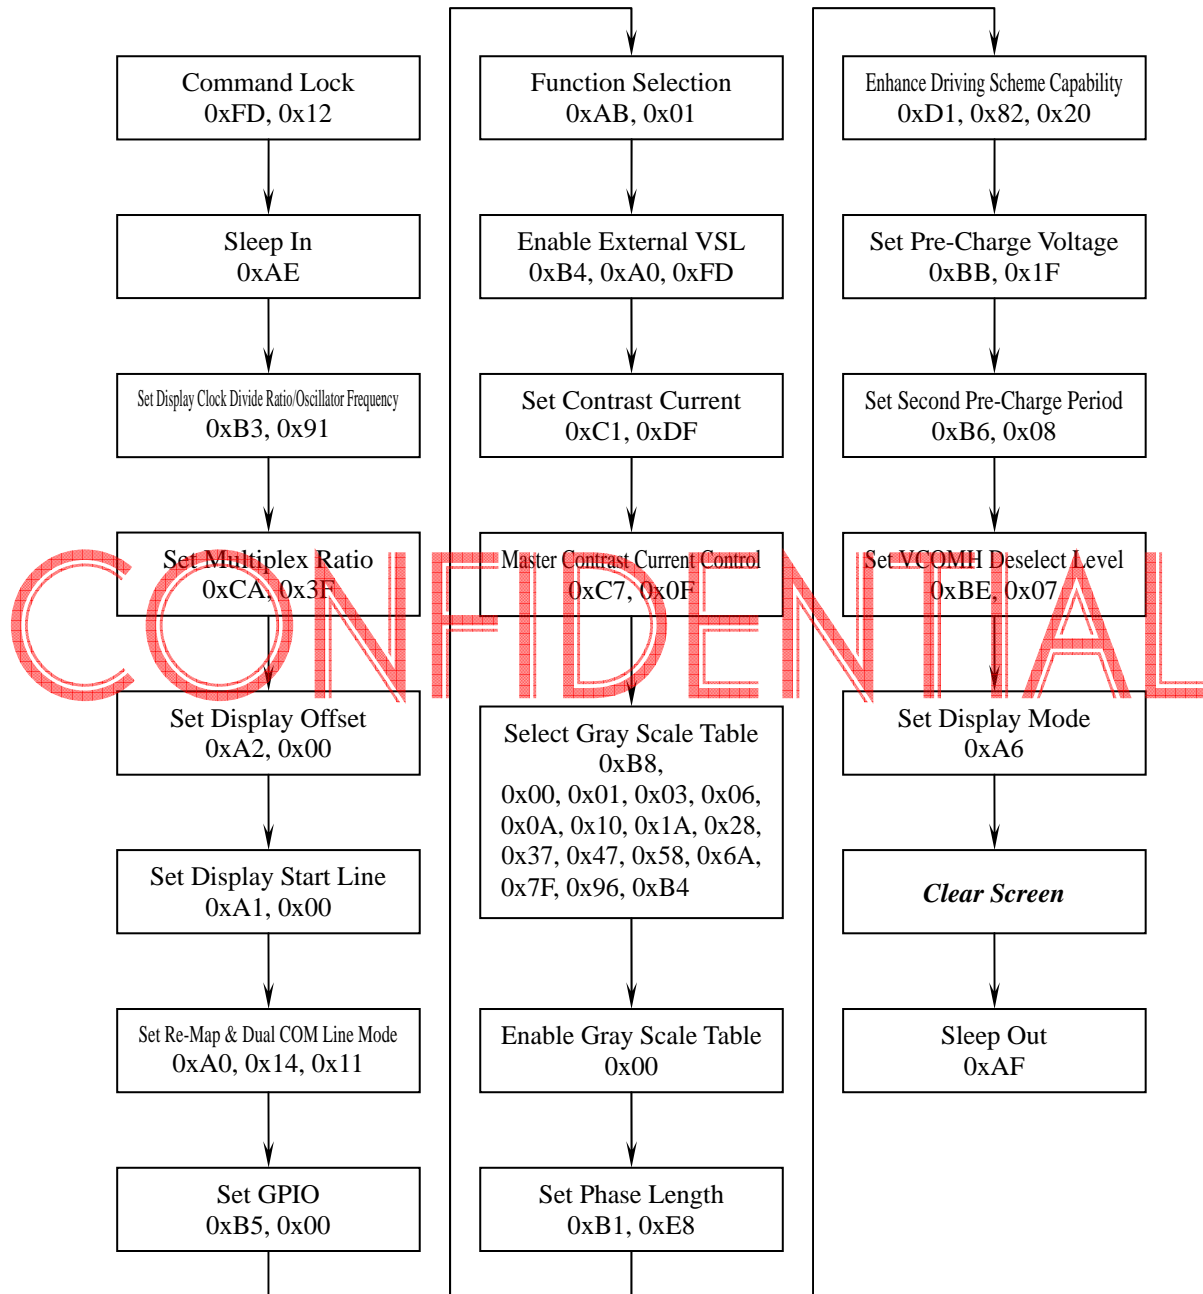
Command Lock
0xFD, 0x12

Sleep In
0xAE

Set Display Clock Divide Ratio/Oscillator Frequency
0xB3, 0x91

Set Multiplex Ratio
0xCA, 0x3F

Set Display Offset
0xA2, 0x00

Set Display Start Line
0xA1, 0x00

Set Re-Map & Dual COM Line Mode
0xA0, 0x14, 0x11

Set GPIO
0xB5, 0x00

Function Selection
0xAB, 0x01

Enable External VSL
0xB4, 0xA0, 0xFD

Set Contrast Current
0xC1, 0xDF

Master Contrast Current Control
0xC7, 0x0F

Select Gray Scale Table
0xB8,
0x00, 0x01, 0x03, 0x06,
0x0A, 0x10, 0x1A, 0x28,
0x37, 0x47, 0x58, 0x6A,
0x7F, 0x96, 0xB4

Enable Gray Scale Table
0x00

Set Phase Length
0xB1, 0xE8

Enhance Driving Scheme Capability
0xD1, 0x82, 0x20

Set Pre-Charge Voltage
0xBB, 0x1F

Set Second Pre-Charge Period
0xB6, 0x08

Set VCOMH Deselect Level
0xBE, 0x07

Set Display Mode
0xA6

Clear Screen

Sleep Out
0xAF

CONFIDENTIAL